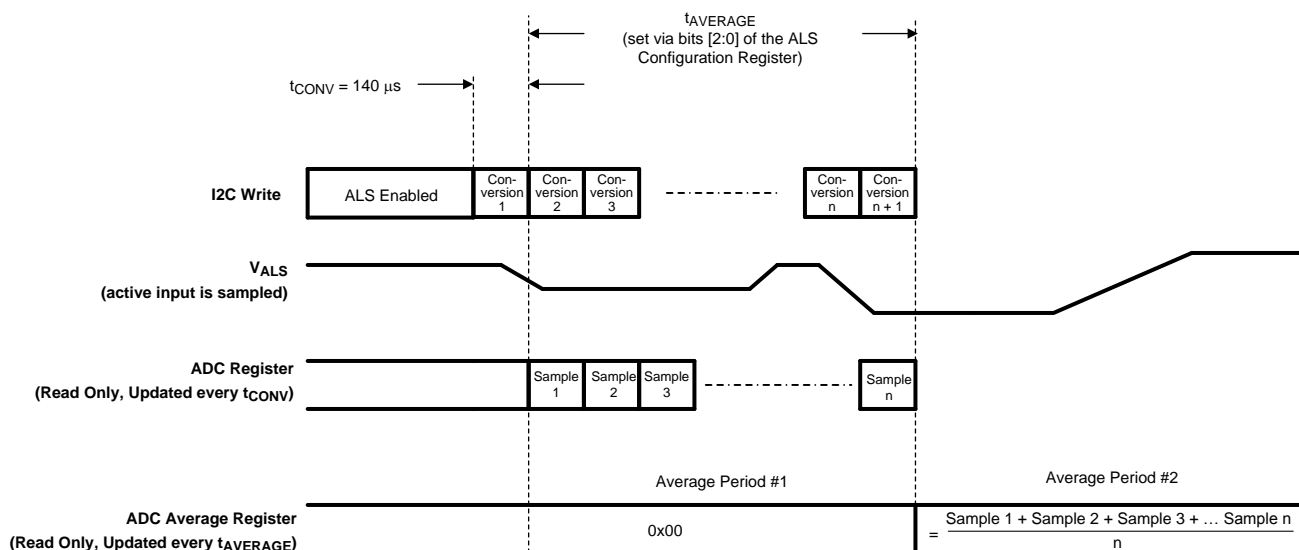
$t_{AVERAGE}$
(set via bits [2:0] of the ALS Configuration Register)

$t_{CONV}$ = 140 µs

I2C Write

ALS Enabled

Conversion 1

Conversion 2

Conversion 3

Conversion n

Conversion n + 1

$V_{ALS}$
(active input is sampled)

ADC Register
(Read Only, Updated every $t_{CONV}$)

Sample 1

Sample 2

Sample 3

Sample n

Average Period #1

Average Period #2

ADC Average Register
(Read Only, Updated every $t_{AVERAGE}$)

0x00

$= \frac{\text{Sample 1 + Sample 2 + Sample 3 + … Sample n}}{\text{n}}$